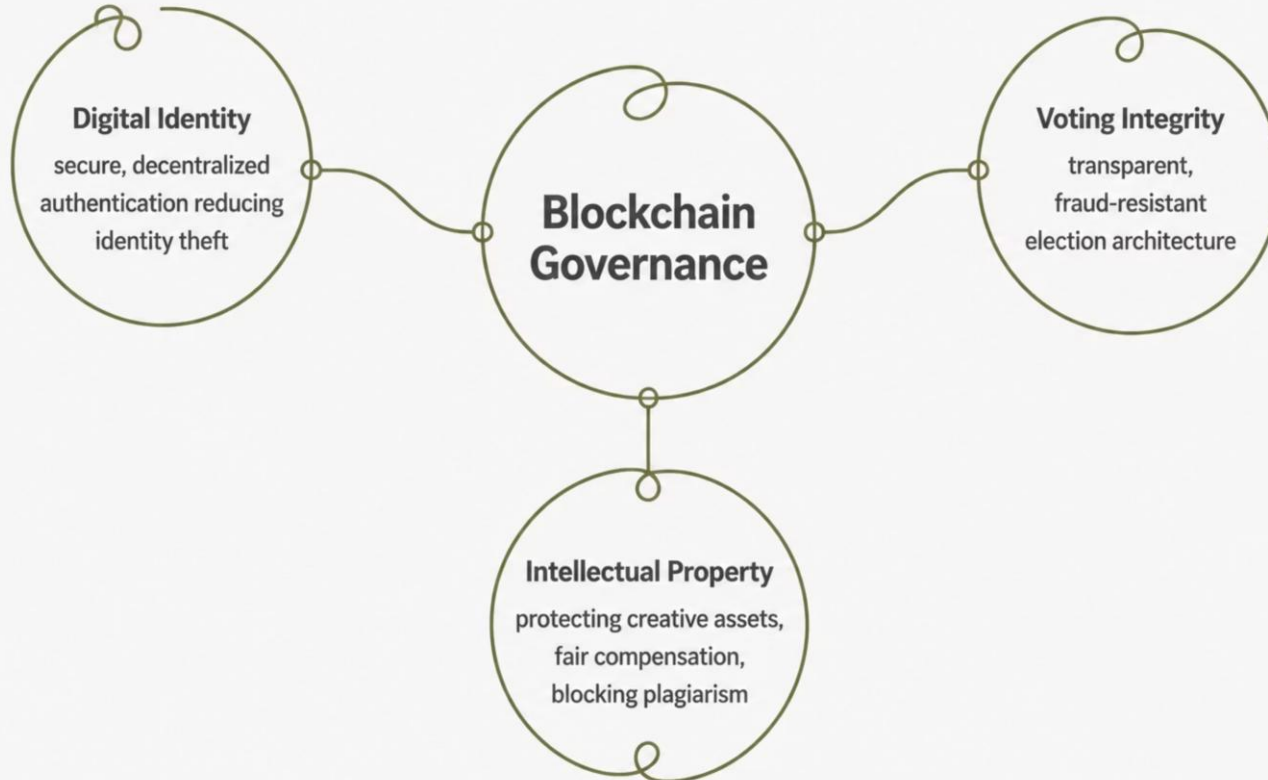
Digital Identity
secure, decentralized authentication reducing identity theft

Blockchain Governance

Voting Integrity
transparent, fraud-resistant election architecture

Intellectual Property
protecting creative assets, fair compensation, blocking plagiarism